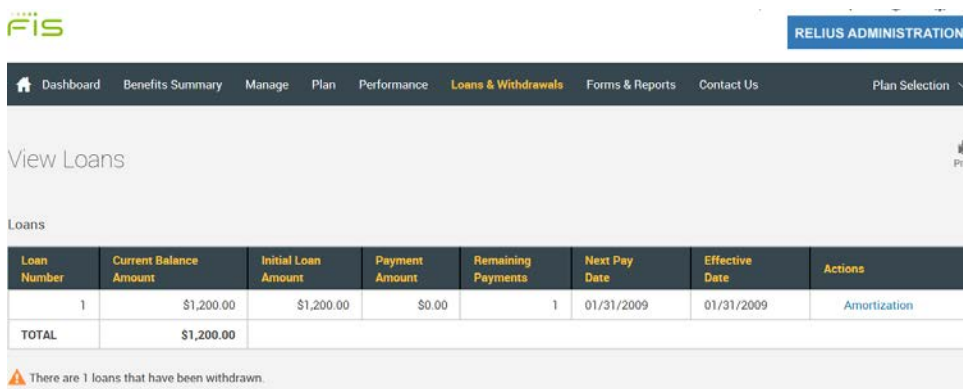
FIS

RELIUS ADMINISTRATION

Dashboard Benefits Summary Manage Plan Performance Loans & Withdrawals Forms & Reports Contact Us Plan Selection

View Loans

Pr

Loans

| Loan Number | Current Balance Amount | Initial Loan Amount | Payment Amount | Remaining Payments | Next Pay Date | Effective Date | Actions |
|---|---|---|---|---|---|---|---|
| 1 | $1,200.00 | $1,200.00 | $0.00 | 1 | 01/31/2009 | 01/31/2009 | Amortization |
| TOTAL | $1,200.00 | | | | | | |

There are 1 loans that have been withdrawn.